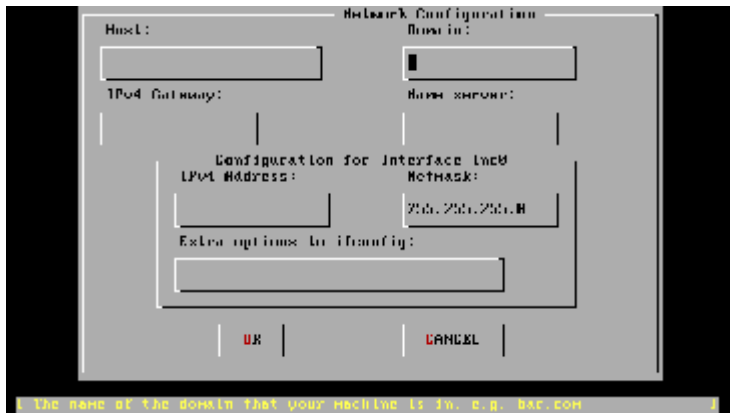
Network Configuration

Host:

Domain:

IPv4 Gateway:

Name server:

Configuration for Interface lnc0

IPv4 Address:

Netmask:

255.255.255.0

Extra options to ifconfig:

OK

CANCEL

[ the name of the domain that your machine is in, e.g. bar.com ]